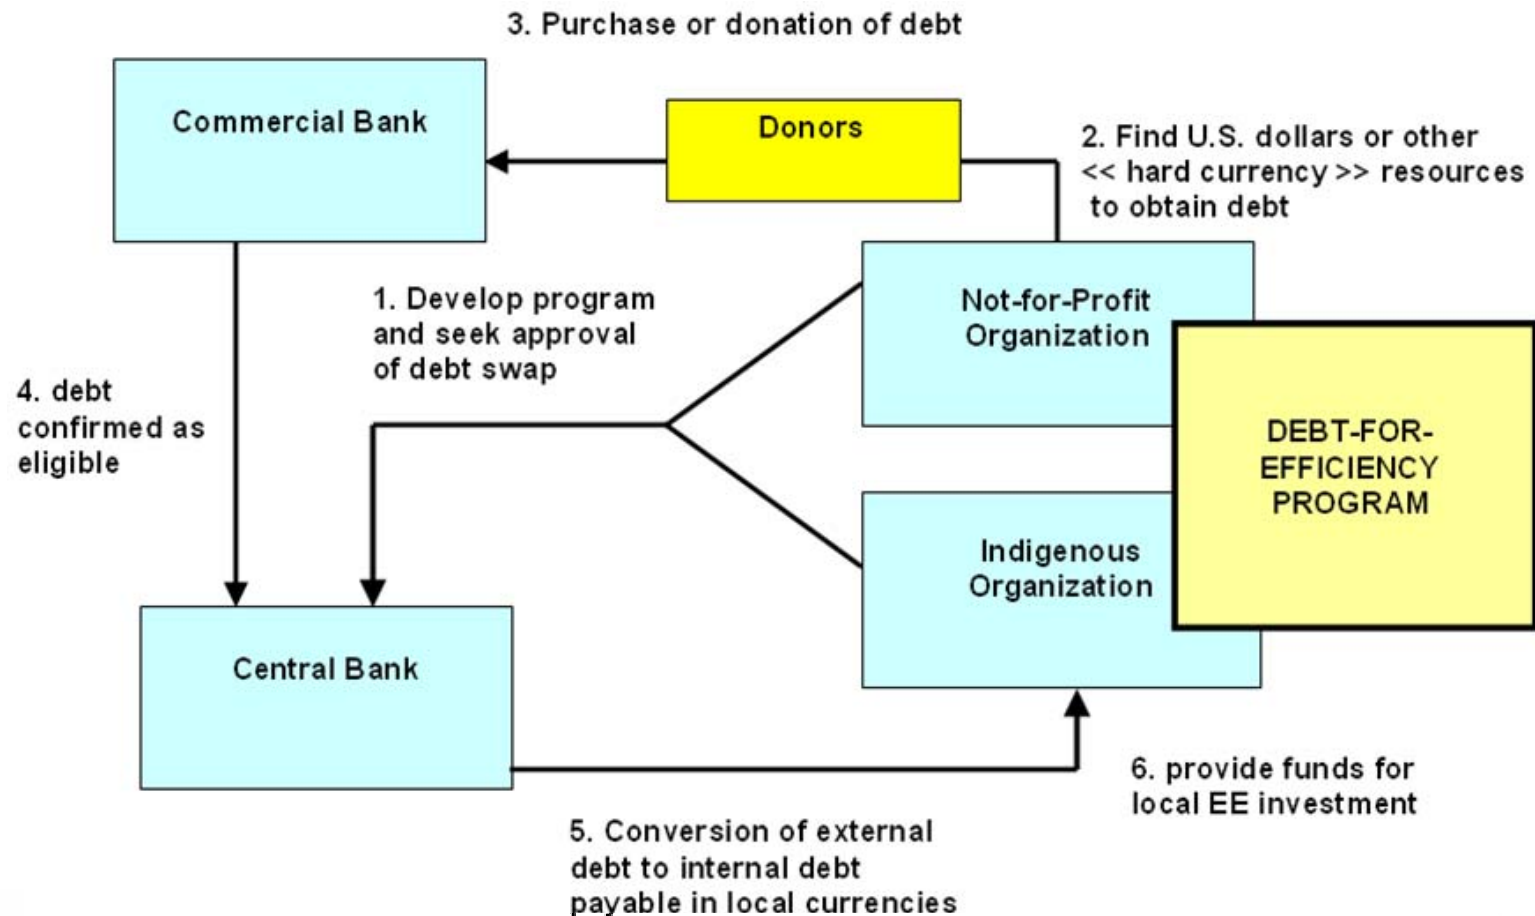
3. Purchase or donation of debt

Commercial Bank

Donors

2. Find U.S. dollars or other << hard currency >> resources to obtain debt

1. Develop program and seek approval of debt swap

Not-for-Profit Organization

4. debt confirmed as eligible

DEBT-FOR-EFFICIENCY PROGRAM

Indigenous Organization

Central Bank

6. provide funds for local EE investment

5. Conversion of external debt to internal debt payable in local currencies